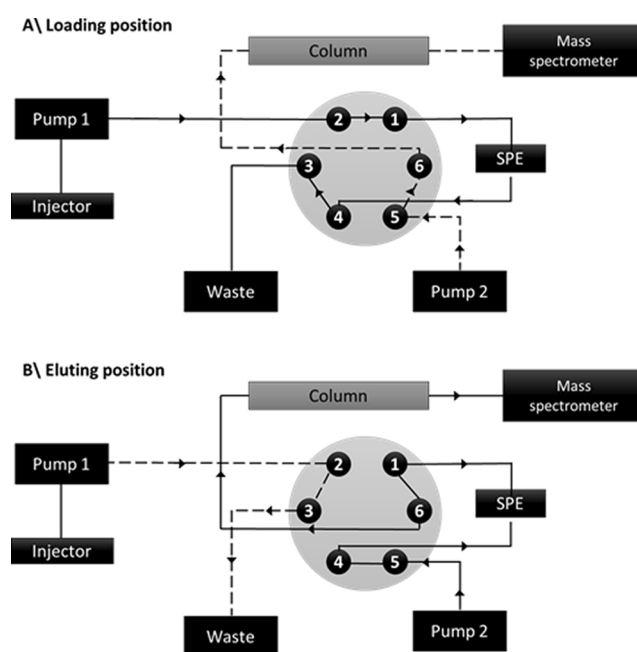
A\ Loading position

Column

Mass spectrometer

Pump 1

2 1

3 6

4 5

SPE

Injector

Waste

Pump 2

B\ Eluting position

Column

Mass spectrometer

Pump 1

2 1

3 6

SPE

4 5

Injector

Waste

Pump 2